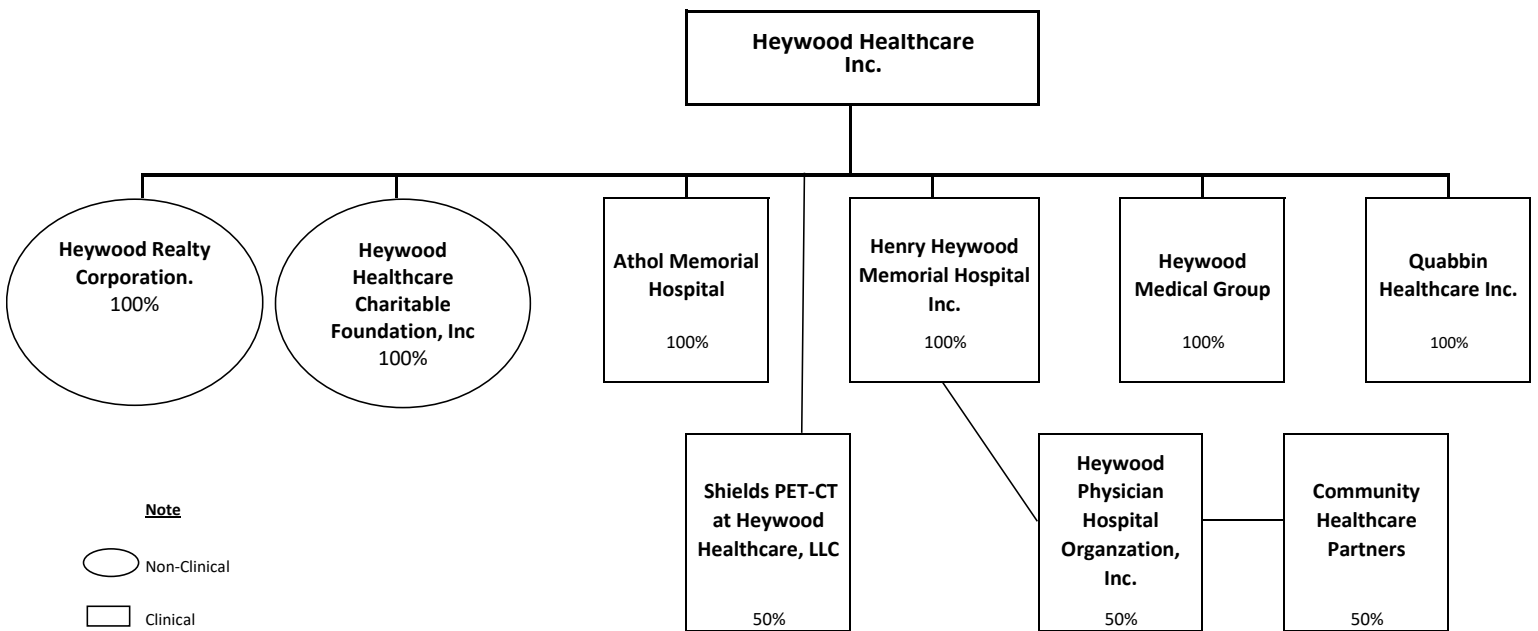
Heywood Healthcare Inc.

Heywood Realty Corporation.
100%

Heywood Healthcare Charitable Foundation, Inc
100%

Athol Memorial Hospital
100%

Henry Heywood Memorial Hospital Inc.
100%

Heywood Medical Group
100%

Quabbin Healthcare Inc.
100%

Shields PET-CT at Heywood Healthcare, LLC
50%

Heywood Physician Hospital Organzation, Inc.
50%

Community Healthcare Partners
50%

Note

Non-Clinical

Clinical